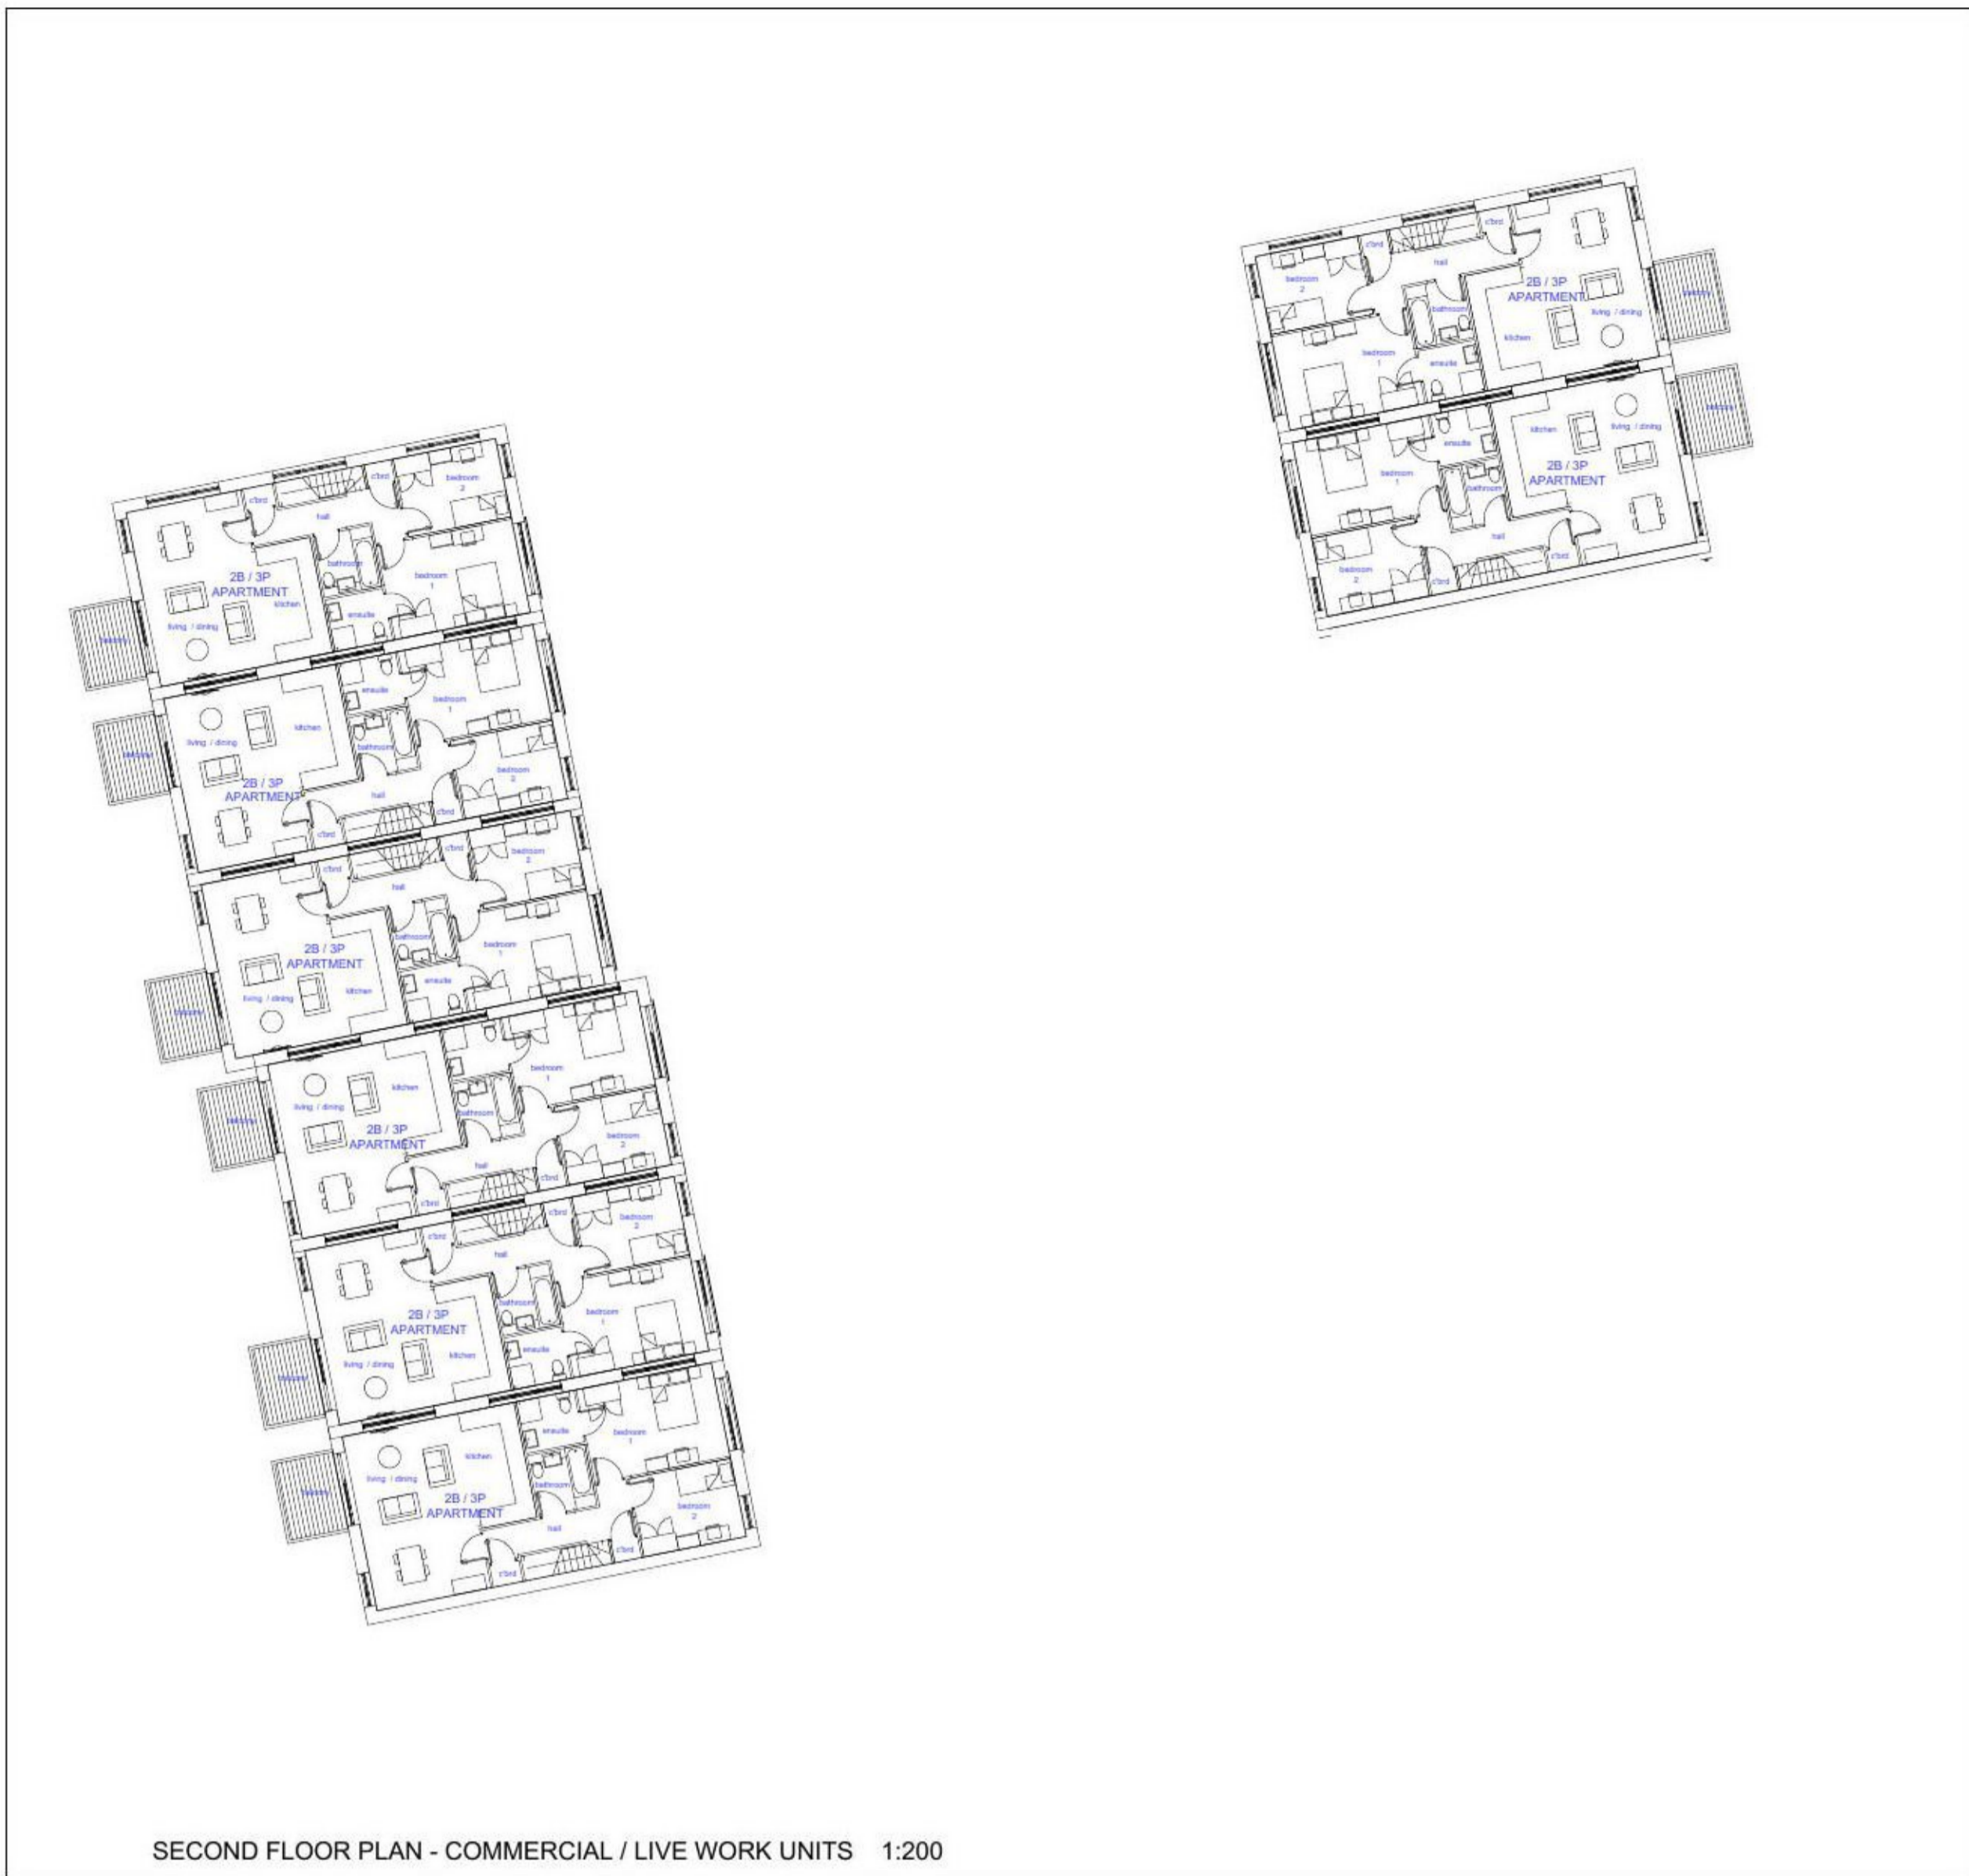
c'brd
c'brd
hall
bedroom 2
bathroom
2B / 3P APARTMENT
living / dining
kitchen
bedroom 1
ensuite
balcony

ensuite
kitchen
living / dining
bedroom 1
bathroom
2B / 3P APARTMENT
bedroom 2
hall
c'brd
c'brd
balcony

c'brd
c'brd
hall
bedroom 2
bathroom
2B / 3P APARTMENT
bedroom 1
ensuite
kitchen
living / dining
balcony

c'brd
bedroom 2
hall
2B / 3P APARTMENT
living / dining
kitchen
bedroom 1
ensuite
bathroom
balcony

c'brd
c'brd
hall
bedroom 2
2B / 3P APARTMENT
bathroom
ensuite
bedroom 1
living / dining
kitchen
balcony

c'brd
c'brd
hall
bedroom 2
bathroom
2B / 3P APARTMENT
living / dining
kitchen
bedroom 1
ensuite
balcony

kitchen
living / dining
ensuite
bedroom 1
bathroom
2B / 3P APARTMENT
bedroom 2
hall
c'brd
c'brd
balcony

SECOND FLOOR PLAN - COMMERCIAL / LIVE WORK UNITS 1:200